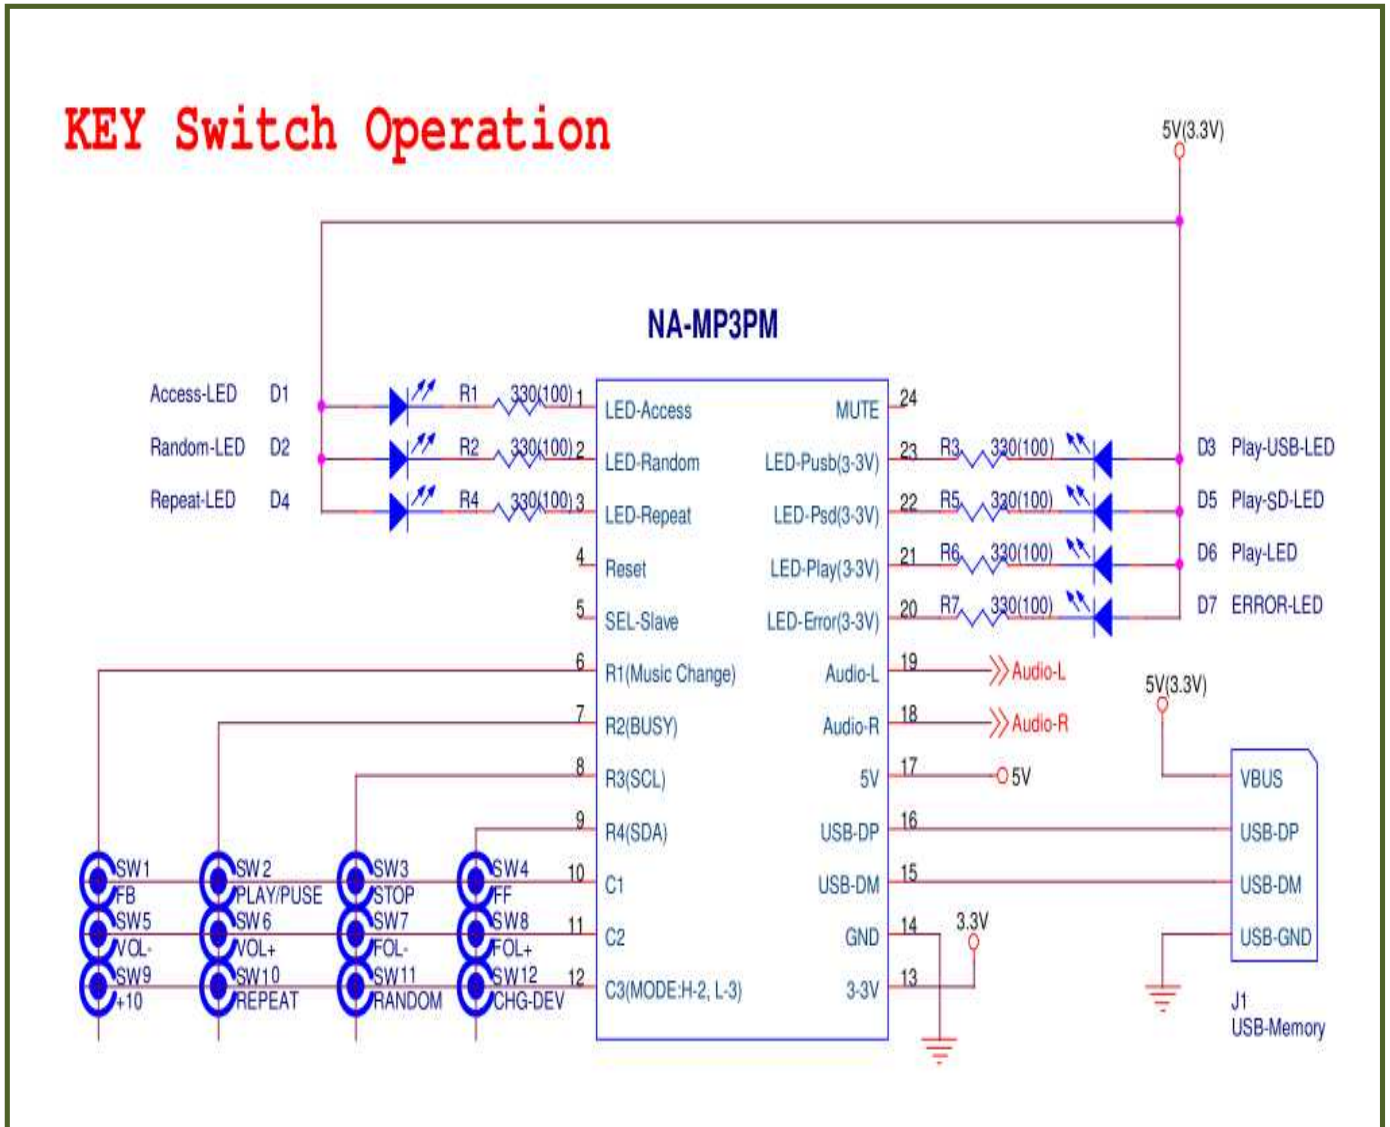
KEY Switch Operation

5V(3.3V)

NA-MP3PM

Access-LED D1 R1 330(100) 1 LED-Access
Random-LED D2 R2 330(100) 2 LED-Random
Repeat-LED D4 R4 330(100) 3 LED-Repeat
4 Reset
5 SEL-Slave
6 R1(Music Change)
7 R2(BUSY)
8 R3(SCL)
9 R4(SDA)
10 C1
11 C2
12 C3(MODE:H-2, L-3)

MUTE 24
LED-Pusb(3-3V) 23 R3 330(100) D3 Play-USB-LED
LED-Psd(3-3V) 22 R5 330(100) D5 Play-SD-LED
LED-Play(3-3V) 21 R6 330(100) D6 Play-LED
LED-Error(3-3V) 20 R7 330(100) D7 ERROR-LED
Audio-L 19 Audio-L
Audio-R 18 Audio-R
5V 17 5V
USB-DP 16
USB-DM 15
GND 14
3-3V 13

3.3V

5V(3.3V)
VBUS
USB-DP
USB-DM
USB-GND
J1
USB-Memory

SW1 FB
SW2 PLAY/PUSE
SW3 STOP
SW4 FF
SW5 VOL-
SW6 VOL+
SW7 FOL-
SW8 FOL+
SW9 +10
SW10 REPEAT
SW11 RANDOM
SW12 CHG-DEV